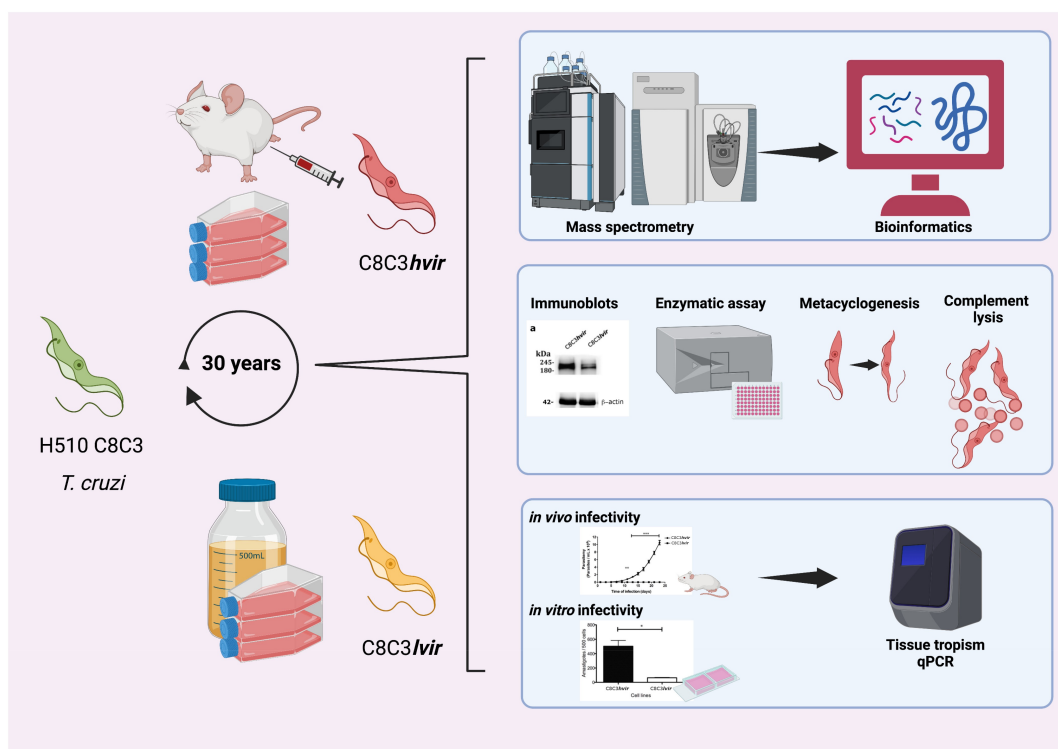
C8C3*hvir*

30 years

H510 C8C3

*T. cruzi*

500mL

C8C3*lvir*

Mass spectrometry

Bioinformatics

Immunoblots

a

C8C3hvir

C8C3lvir

kDa

245-

180-

42-

β-actin

Enzymatic assay

Metacyclogenesis

Complement lysis

*in vivo* infectivity

C8C3hvir

C8C3lvir

Parasitemia

Time of infection (days)

*in vitro* infectivity

Amastigotes / 100 cells

C8C3hvir

C8C3lvir

Cell lines

Tissue tropism qPCR